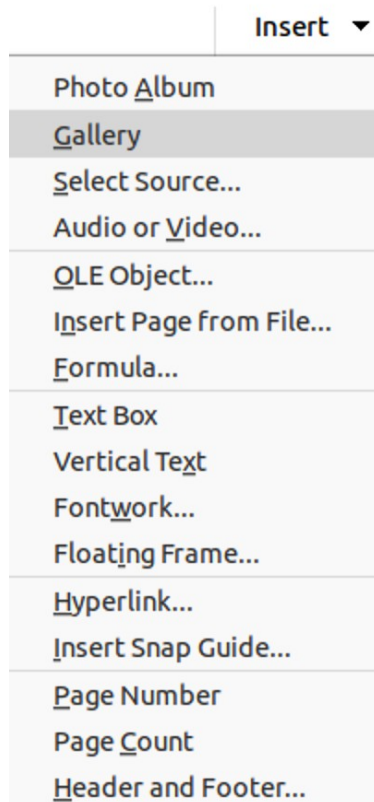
Insert ▾

Photo Album
Gallery
Select Source...
Audio or Video...

OLE Object...
Insert Page from File...
Formula...

Text Box
Vertical Text
Fontwork...
Floating Frame...

Hyperlink...
Insert Snap Guide...

Page Number
Page Count
Header and Footer...